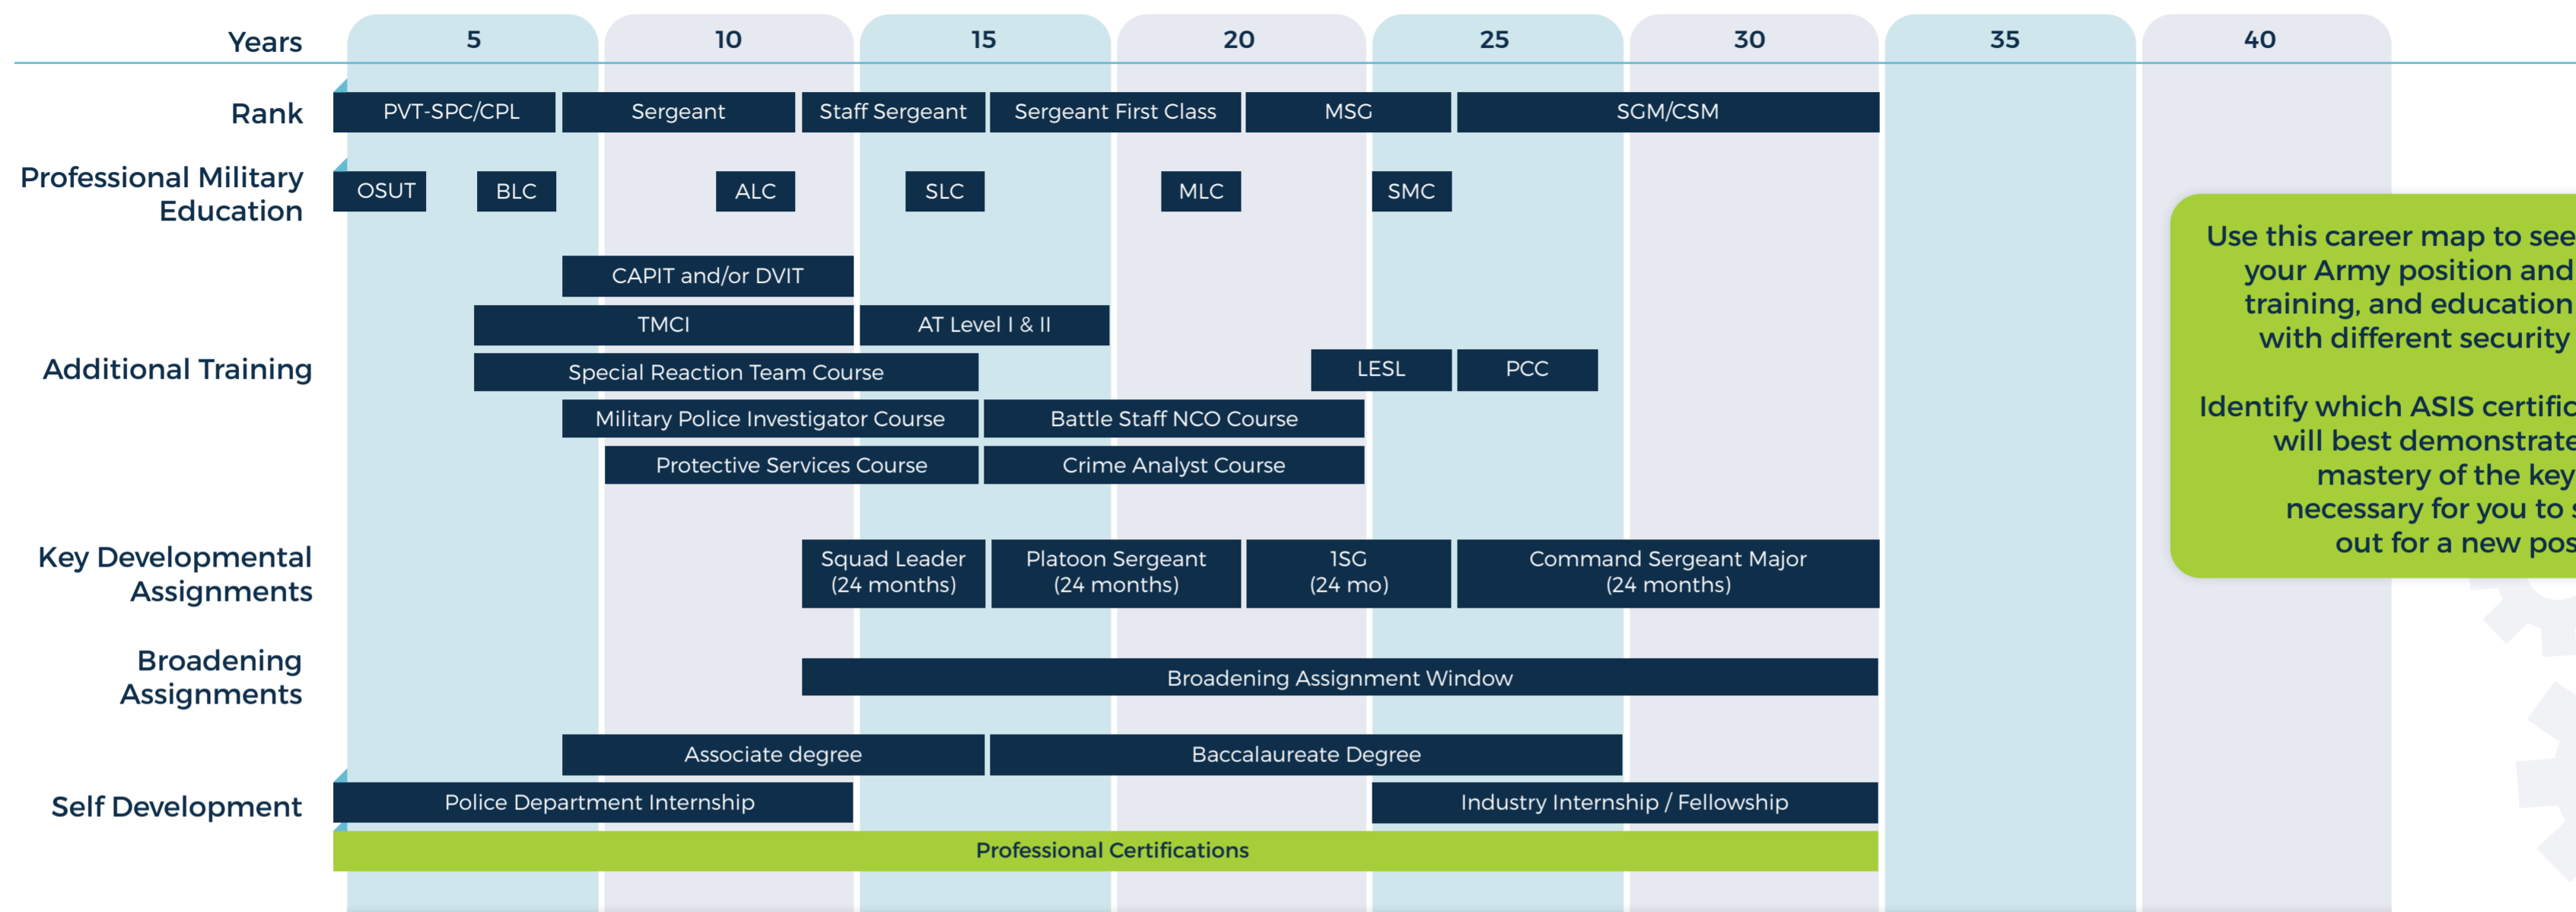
Years 5 10 15 20 25 30 35 40

Rank
PVT-SPC/CPL
Sergeant
Staff Sergeant
Sergeant First Class
MSG
SGM/CSM

Professional Military Education
OSUT
BLC
ALC
SLC
MLC
SMC

Additional Training
CAPIT and/or DVIT
TMCI
AT Level I & II
Special Reaction Team Course
LESL
PCC
Military Police Investigator Course
Battle Staff NCO Course
Protective Services Course
Crime Analyst Course

Key Developmental Assignments
Squad Leader (24 months)
Platoon Sergeant (24 months)
1SG (24 mo)
Command Sergeant Major (24 months)

Broadening Assignments
Broadening Assignment Window

Self Development
Associate degree
Baccalaureate Degree
Police Department Internship
Industry Internship / Fellowship
Professional Certifications

Use this career map to see your Army position and training, and education with different security

Identify which ASIS certific will best demonstrate mastery of the key necessary for you to out for a new pos